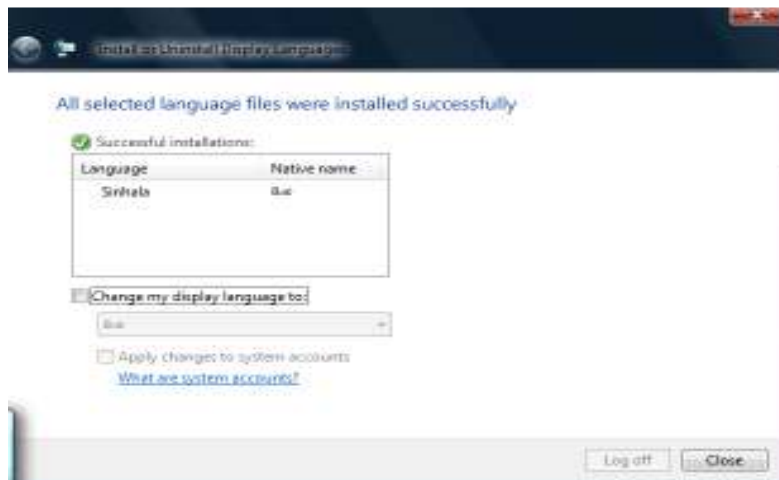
Install or Uninstall Display Languages

All selected language files were installed successfully

Successful installations:

| Language | Native name |
|---|---|
| Sinhala | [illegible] |

Change my display language to:

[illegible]

Apply changes to system accounts

What are system accounts?

Log off

Close